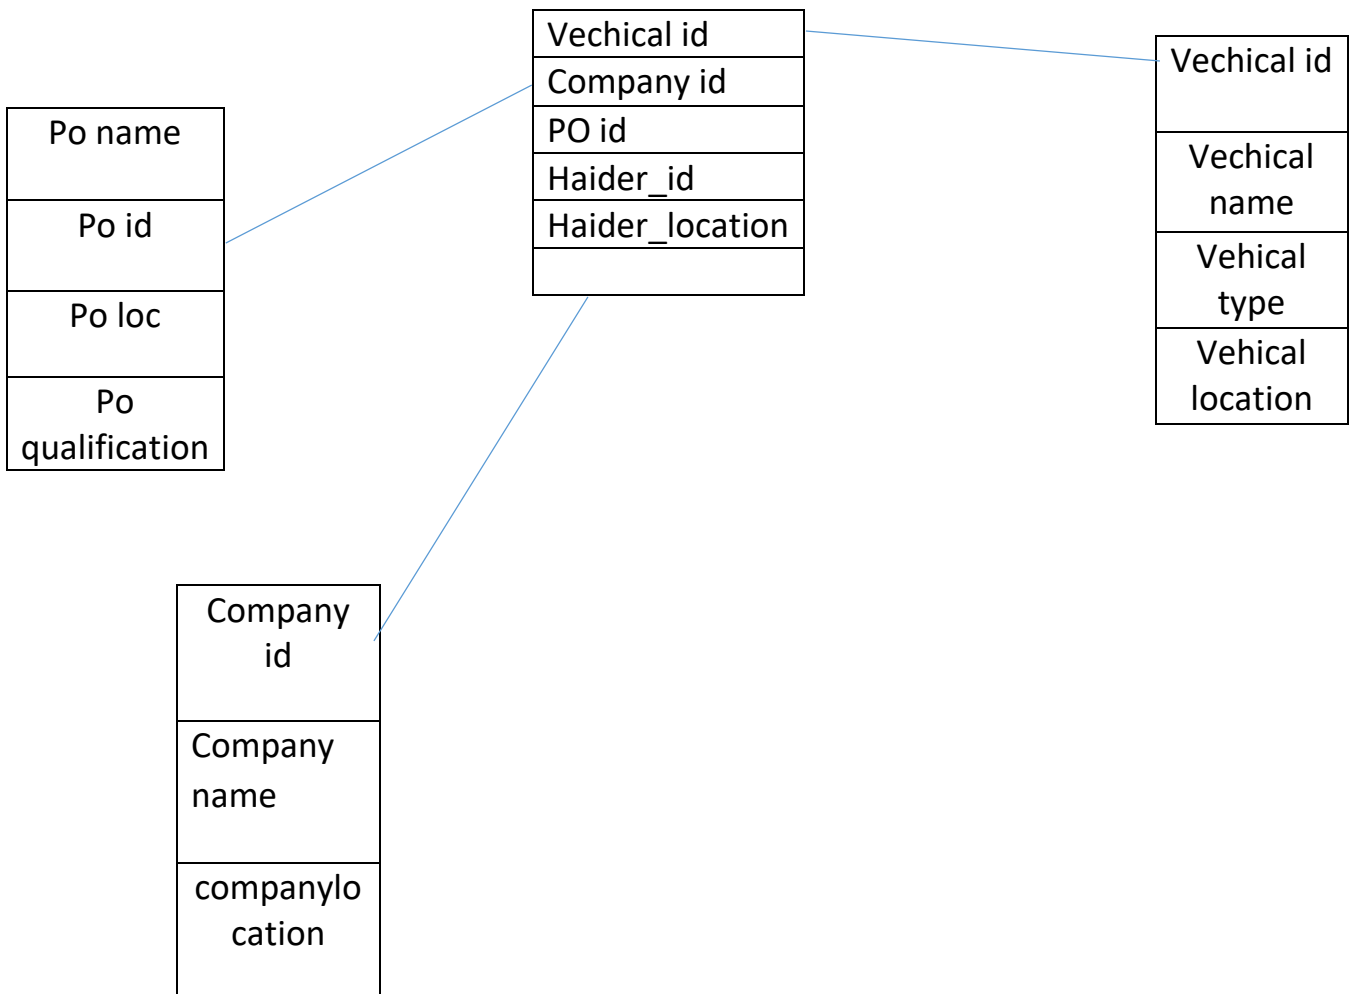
| Vechical id |
|---|
| Company id |
| PO id |
| Haider_id |
| Haider_location |
| |

| Po name |
|---|
| Po id |
| Po loc |
| Po qualification |

| Vechical id |
|---|
| Vechical name |
| Vehical type |
| Vehical location |

| Company id |
|---|
| Company name |
| companylo cation |